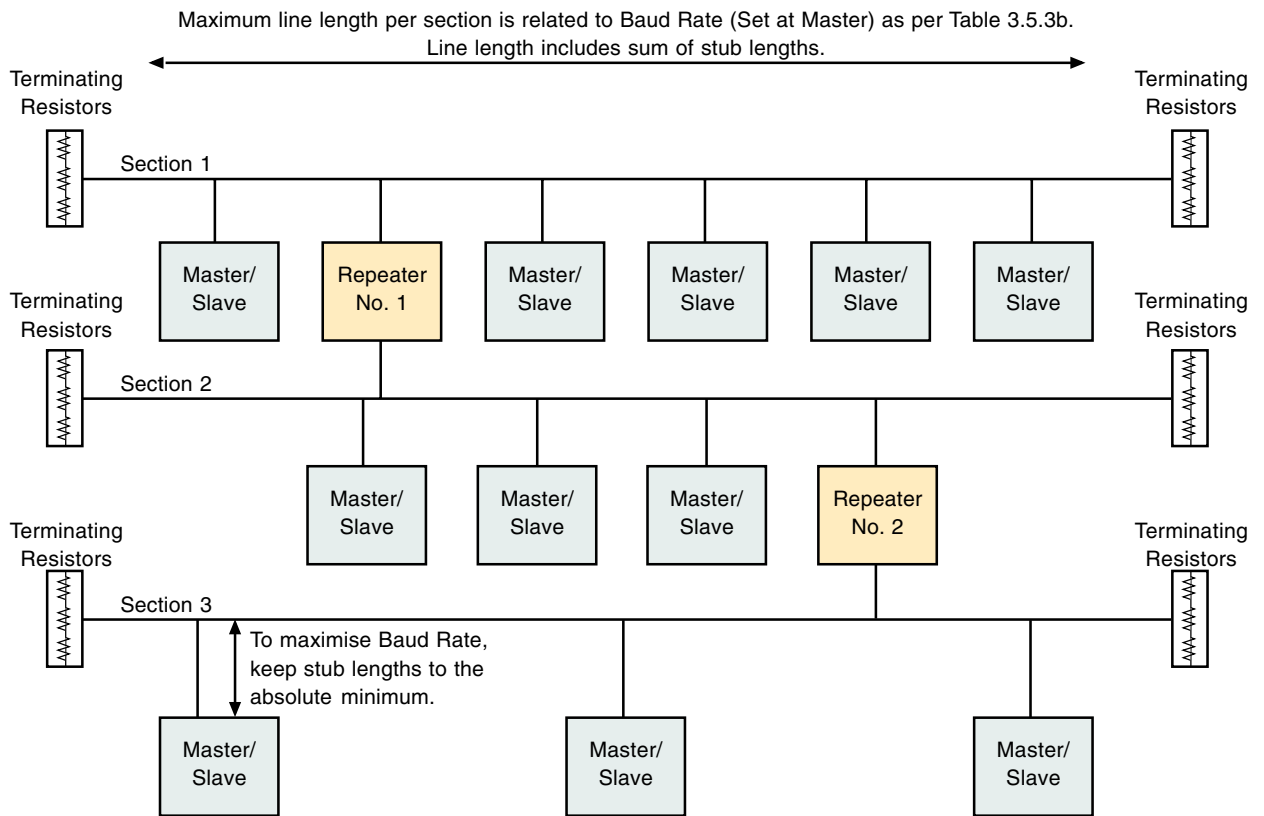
Maximum line length per section is related to Baud Rate (Set at Master) as per Table 3.5.3b.
Line length includes sum of stub lengths.

Terminating Resistors

Terminating Resistors

Section 1

Master/ Slave

Repeater No. 1

Master/ Slave

Master/ Slave

Master/ Slave

Master/ Slave

Terminating Resistors

Terminating Resistors

Section 2

Master/ Slave

Master/ Slave

Master/ Slave

Repeater No. 2

Terminating Resistors

Terminating Resistors

Section 3

To maximise Baud Rate, keep stub lengths to the absolute minimum.

Master/ Slave

Master/ Slave

Master/ Slave